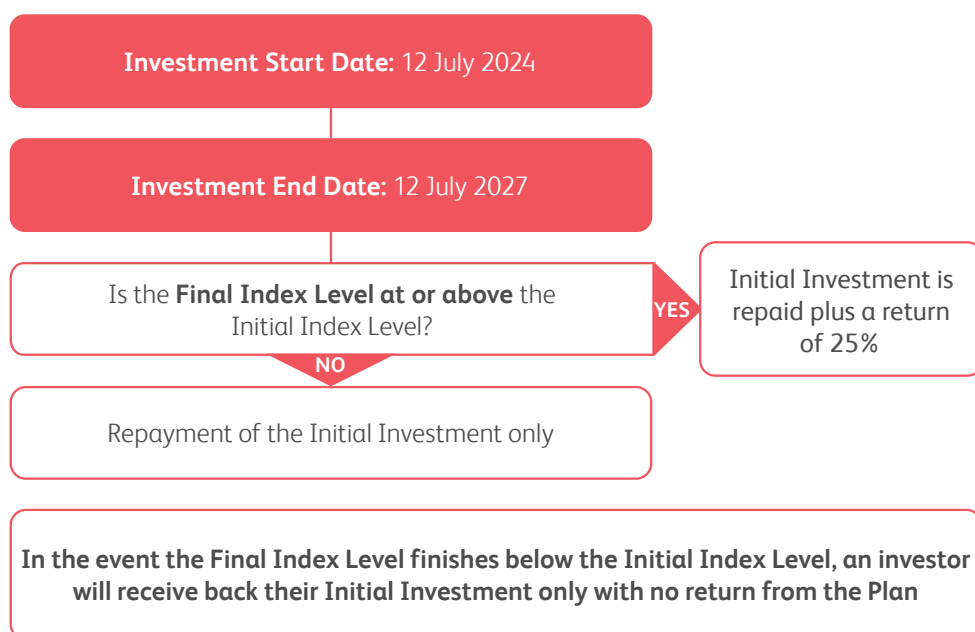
**Investment Start Date:** 12 July 2024

**Investment End Date:** 12 July 2027

Is the **Final Index Level at or above** the Initial Index Level?

YES

Initial Investment is repaid plus a return of 25%

NO

Repayment of the Initial Investment only

**In the event the Final Index Level finishes below the Initial Index Level, an investor will receive back their Initial Investment only with no return from the Plan**